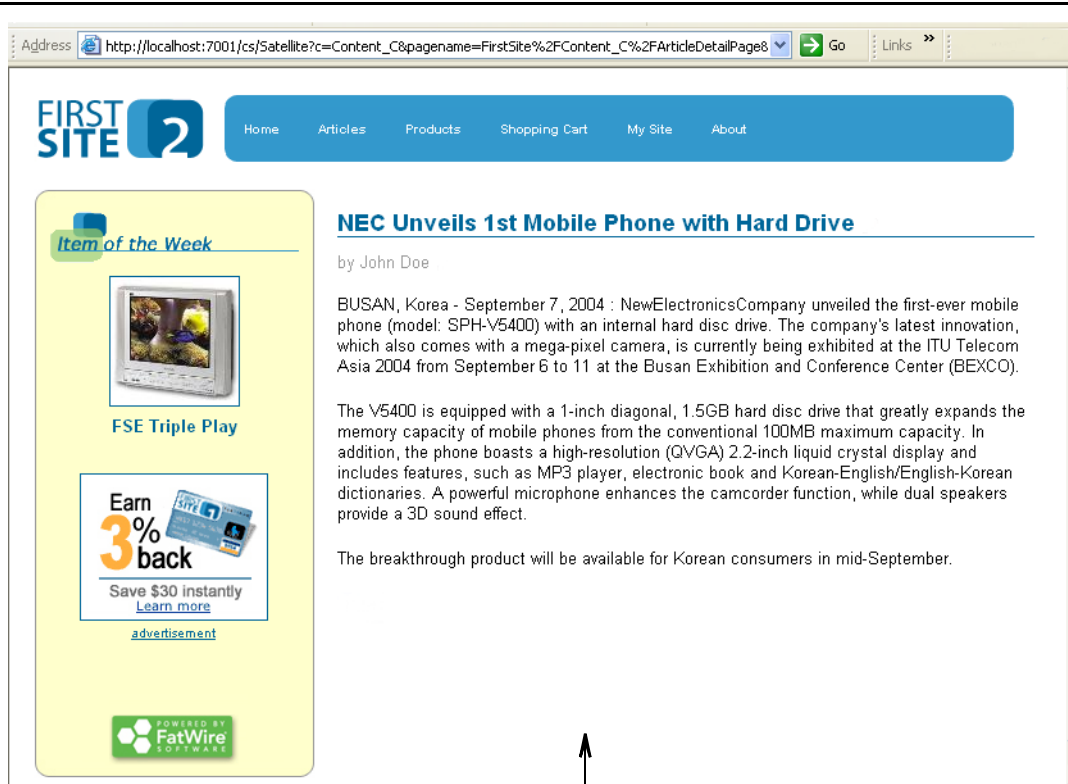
Address http://localhost:7001/cs/Satellite?c=Content_C&pagename=FirstSite%2FContent_C%2FArticleDetailPage8 Go Links »

FIRST SITE 2

Home Articles Products Shopping Cart My Site About

Item of the Week

FSE Triple Play

Earn 3% back

FIRST SITE

Save $30 instantly
Learn more

advertisement

POWERED BY FatWire SOFTWARE

NEC Unveils 1st Mobile Phone with Hard Drive

by John Doe

BUSAN, Korea - September 7, 2004 : NewElectronicsCompany unveiled the first-ever mobile phone (model: SPH-V5400) with an internal hard disc drive. The company's latest innovation, which also comes with a mega-pixel camera, is currently being exhibited at the ITU Telecom Asia 2004 from September 6 to 11 at the Busan Exhibition and Conference Center (BEXCO).

The V5400 is equipped with a 1-inch diagonal, 1.5GB hard disc drive that greatly expands the memory capacity of mobile phones from the conventional 100MB maximum capacity. In addition, the phone boasts a high-resolution (QVGA) 2.2-inch liquid crystal display and includes features, such as MP3 player, electronic book and Korean-English/English-Korean dictionaries. A powerful microphone enhances the camcorder function, while dual speakers provide a 3D sound effect.

The breakthrough product will be available for Korean consumers in mid-September.